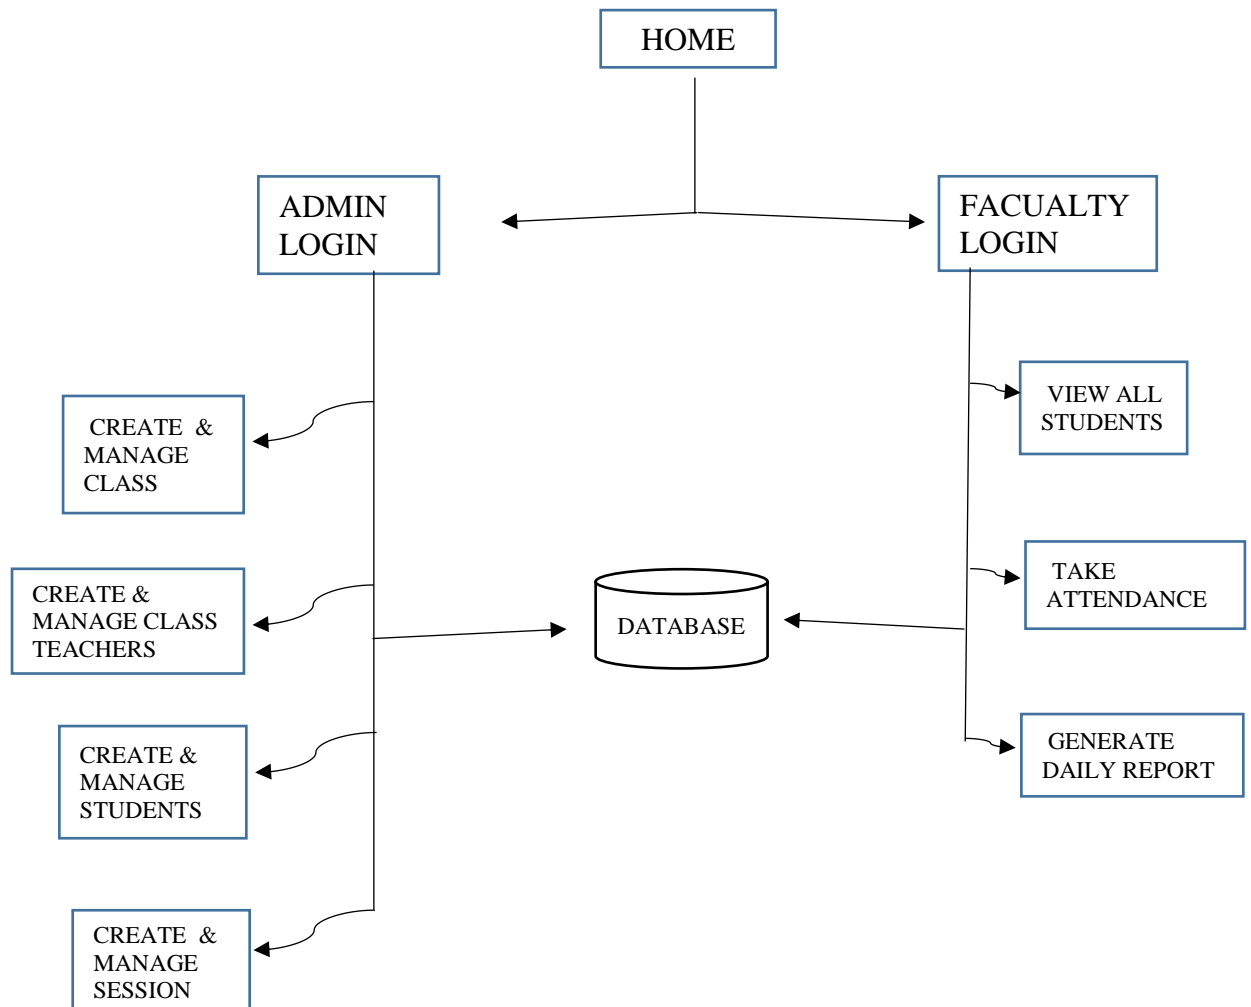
HOME

ADMIN LOGIN

FACUALTY LOGIN

CREATE & MANAGE CLASS

CREATE & MANAGE CLASS TEACHERS

CREATE & MANAGE STUDENTS

CREATE & MANAGE SESSION

DATABASE

VIEW ALL STUDENTS

TAKE ATTENDANCE

GENERATE DAILY REPORT